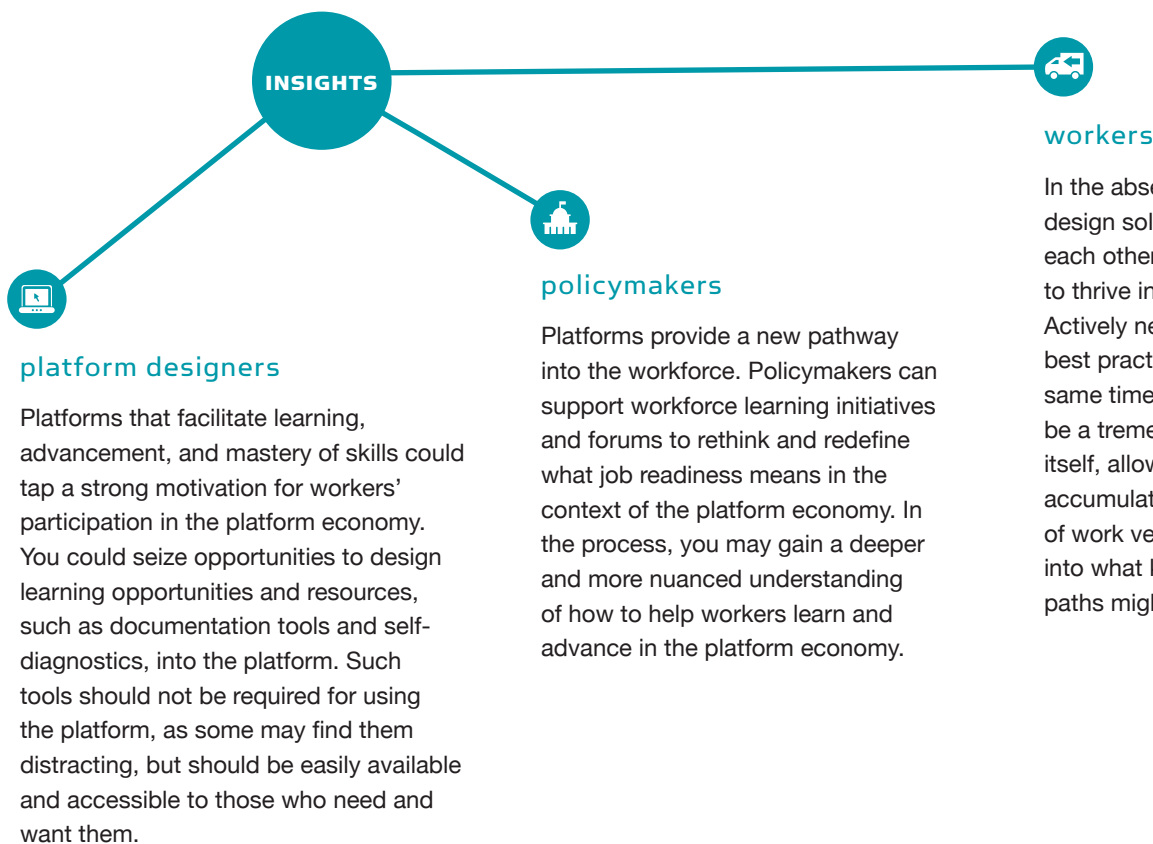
INSIGHTS

platform designers

Platforms that facilitate learning, advancement, and mastery of skills could tap a strong motivation for workers' participation in the platform economy. You could seize opportunities to design learning opportunities and resources, such as documentation tools and self-diagnostics, into the platform. Such tools should not be required for using the platform, as some may find them distracting, but should be easily available and accessible to those who need and want them.

policymakers

Platforms provide a new pathway into the workforce. Policymakers can support workforce learning initiatives and forums to rethink and redefine what job readiness means in the context of the platform economy. In the process, you may gain a deeper and more nuanced understanding of how to help workers learn and advance in the platform economy.

workers

In the abse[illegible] design sol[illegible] each other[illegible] to thrive in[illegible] Actively ne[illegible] best pract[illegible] same time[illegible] be a treme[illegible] itself, allow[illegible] accumulat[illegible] of work ve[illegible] into what l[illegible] paths migh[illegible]